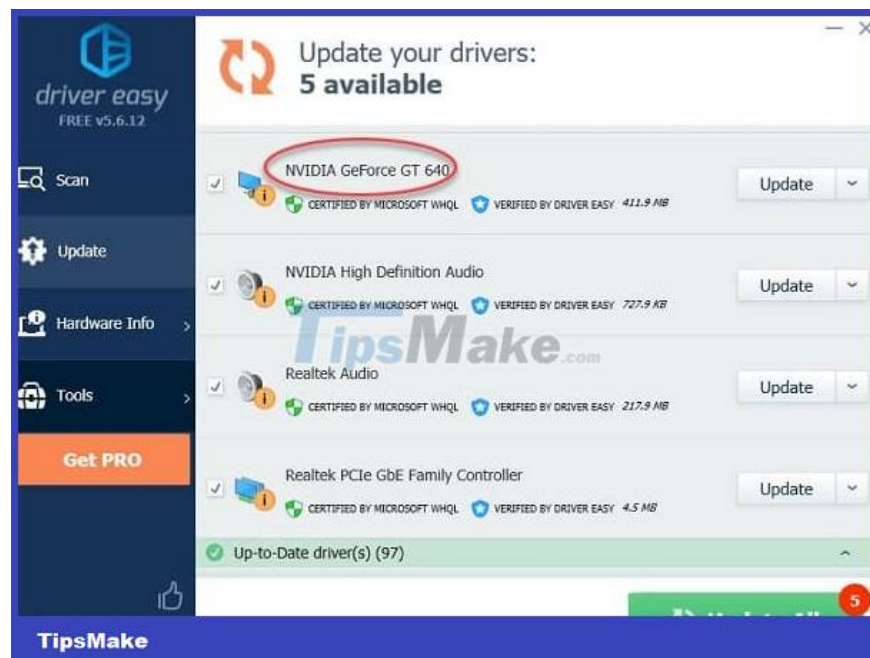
driver easy
FREE v5.6.12

Scan
Update
Hardware Info
Tools
Get PRO

Update your drivers:
5 available

NVIDIA GeForce GT 640
CERTIFIED BY MICROSOFT WHQL VERIFIED BY DRIVER EASY 411.9 MB
Update

NVIDIA High Definition Audio
CERTIFIED BY MICROSOFT WHQL VERIFIED BY DRIVER EASY 727.9 KB
Update

TipsMake.com

Realtek Audio
CERTIFIED BY MICROSOFT WHQL VERIFIED BY DRIVER EASY 217.9 MB
Update

Realtek PCIe GbE Family Controller
CERTIFIED BY MICROSOFT WHQL VERIFIED BY DRIVER EASY 4.5 MB
Update

Up-to-Date driver(s) (97)

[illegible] 5

TipsMake